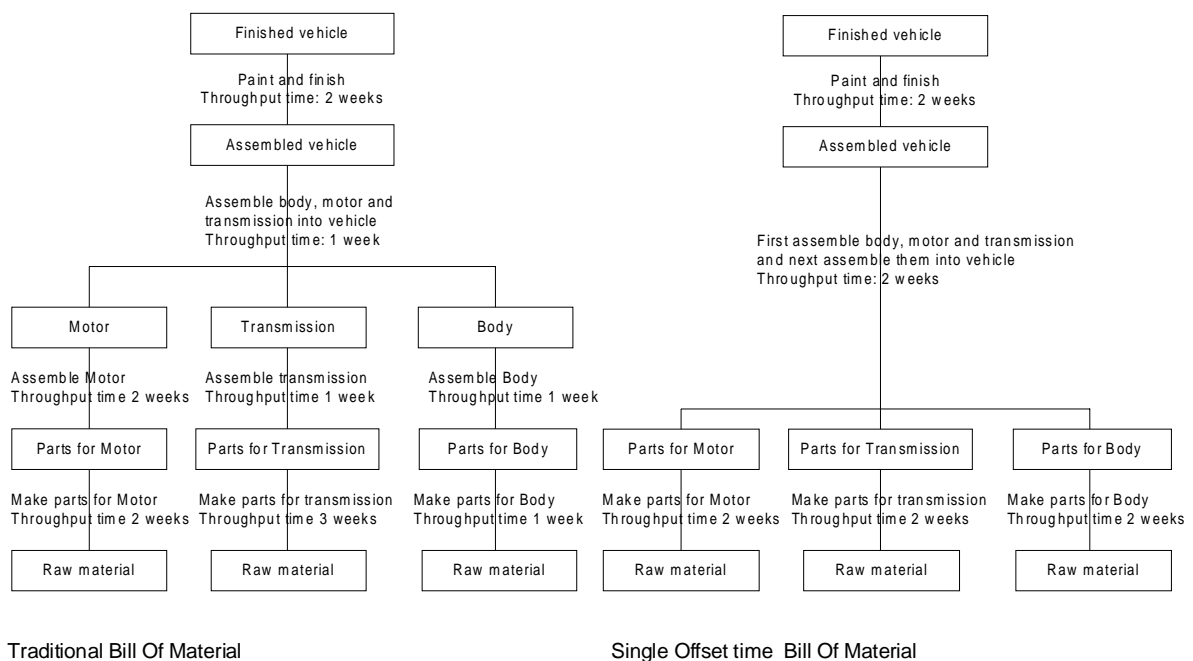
Finished vehicle

Paint and finish
Throughput time: 2 weeks

Assembled vehicle

Assemble body, motor and transmission into vehicle
Throughput time: 1 week

Motor

Transmission

Body

Assemble Motor
Throughput time 2 weeks

Assemble transmission
Throughput time 1 week

Assemble Body
Throughput time 1 week

Parts for Motor

Parts for Transmission

Parts for Body

Make parts for Motor
Throughput time 2 weeks

Make parts for transmission
Throughput time 3 weeks

Make parts for Body
Throughput time 1 week

Raw material

Raw material

Raw material

Traditional Bill Of Material

Finished vehicle

Paint and finish
Throughput time: 2 weeks

Assembled vehicle

First assemble body, motor and transmission and next assemble them into vehicle
Throughput time: 2 weeks

Parts for Motor

Parts for Transmission

Parts for Body

Make parts for Motor
Throughput time 2 weeks

Make parts for transmission
Throughput time 2 weeks

Make parts for Body
Throughput time 2 weeks

Raw material

Raw material

Raw material

Single Offset time Bill Of Material